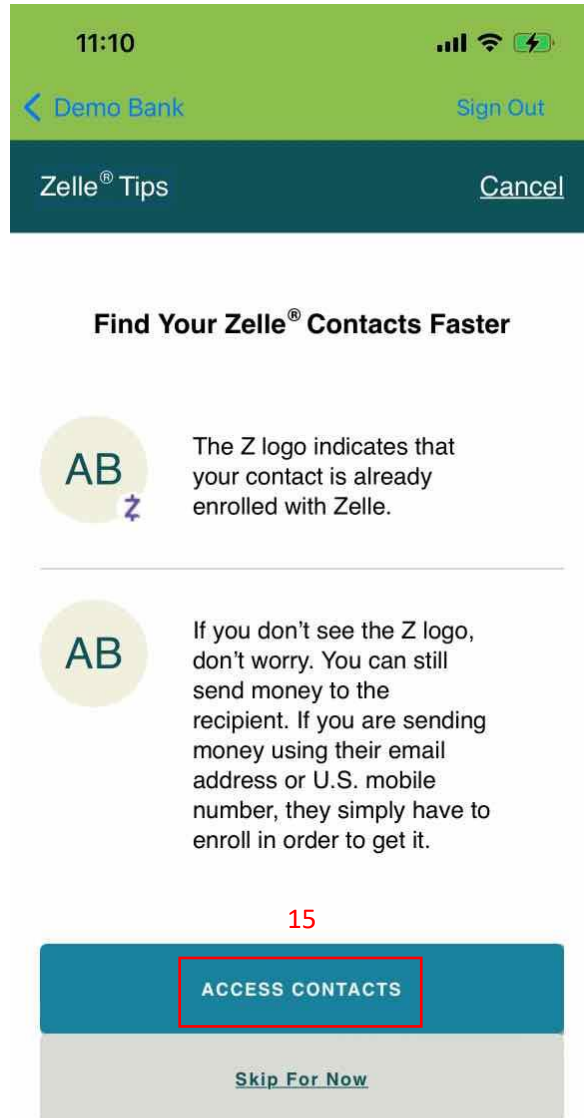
11:10

< Demo Bank

Sign Out

Zelle® Tips

Cancel

Find Your Zelle® Contacts Faster

AB

Z

The Z logo indicates that your contact is already enrolled with Zelle.

AB

If you don't see the Z logo, don't worry. You can still send money to the recipient. If you are sending money using their email address or U.S. mobile number, they simply have to enroll in order to get it.

15

ACCESS CONTACTS

Skip For Now